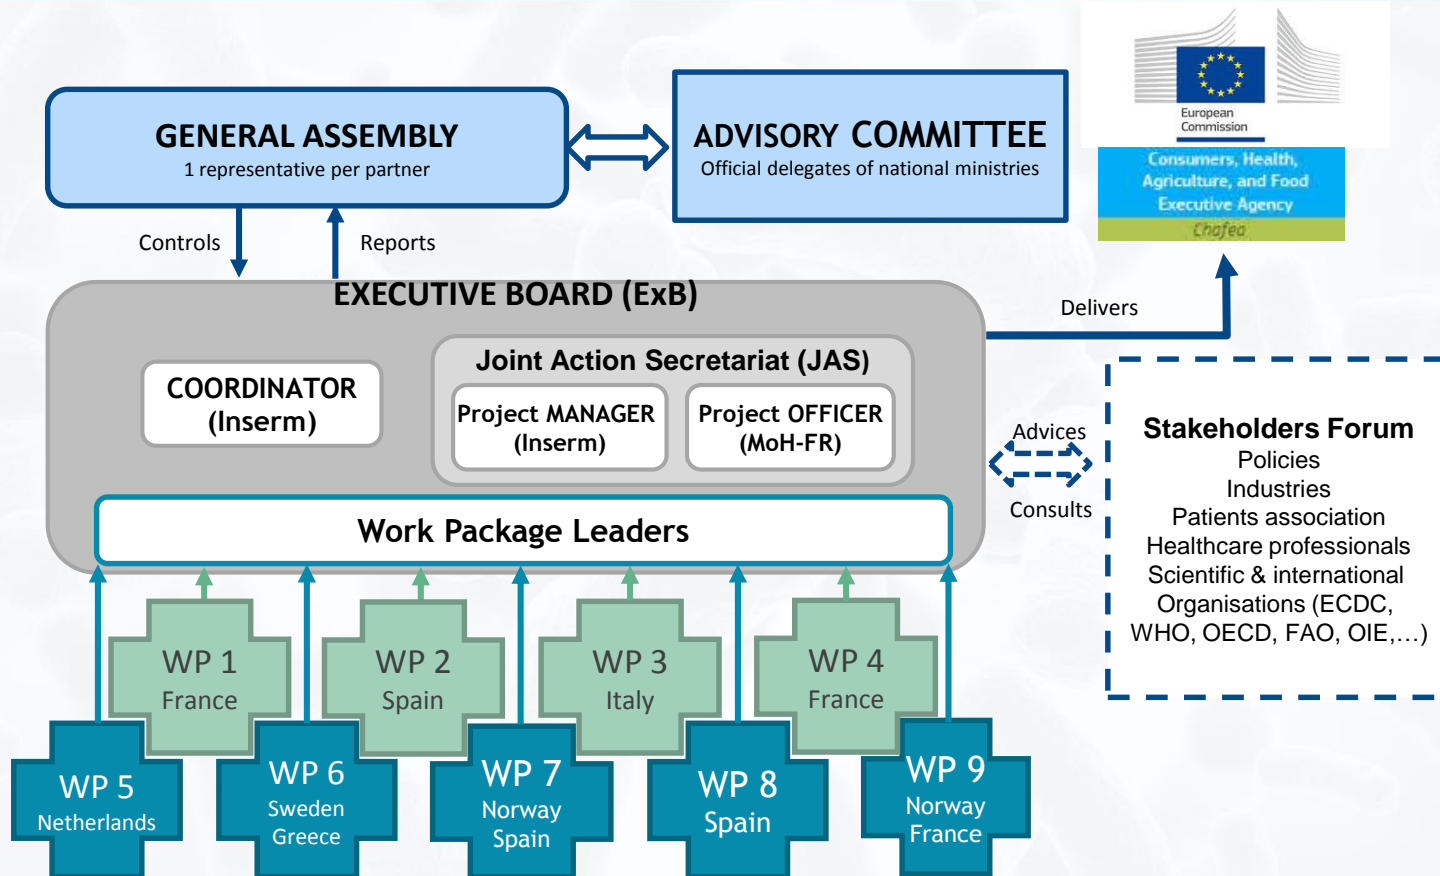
GENERAL ASSEMBLY
1 representative per partner

ADVISORY COMMITTEE
Official delegates of national ministries

European Commission

Consumers, Health, Agriculture, and Food Executive Agency
Chafea

Controls

Reports

EXECUTIVE BOARD (ExB)

Delivers

COORDINATOR (Inserm)

Joint Action Secretariat (JAS)

Project MANAGER (Inserm)

Project OFFICER (MoH-FR)

Advices

Consults

Stakeholders Forum
Policies
Industries
Patients association
Healthcare professionals
Scientific & international Organisations (ECDC, WHO, OECD, FAO, OIE,…)

Work Package Leaders

WP 1
France

WP 2
Spain

WP 3
Italy

WP 4
France

WP 5
Netherlands

WP 6
Sweden
Greece

WP 7
Norway
Spain

WP 8
Spain

WP 9
Norway
France